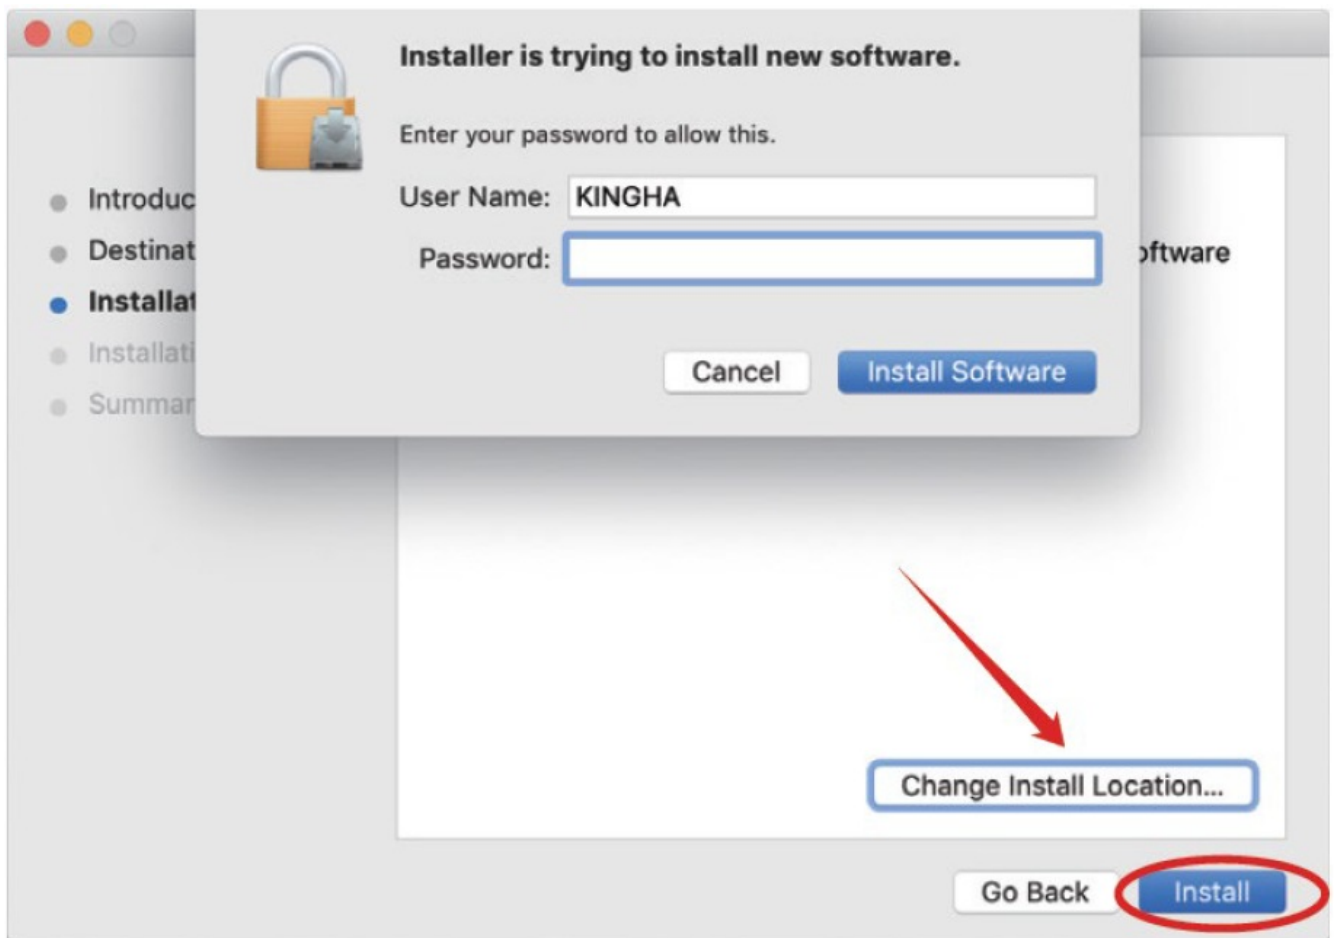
Installer is trying to install new software.

Enter your password to allow this.

User Name: KINGHA

Password:

Cancel

Install Software

Introduc

Destinat

Installat

Installati

Summar

oftware

Change Install Location...

Go Back

Install